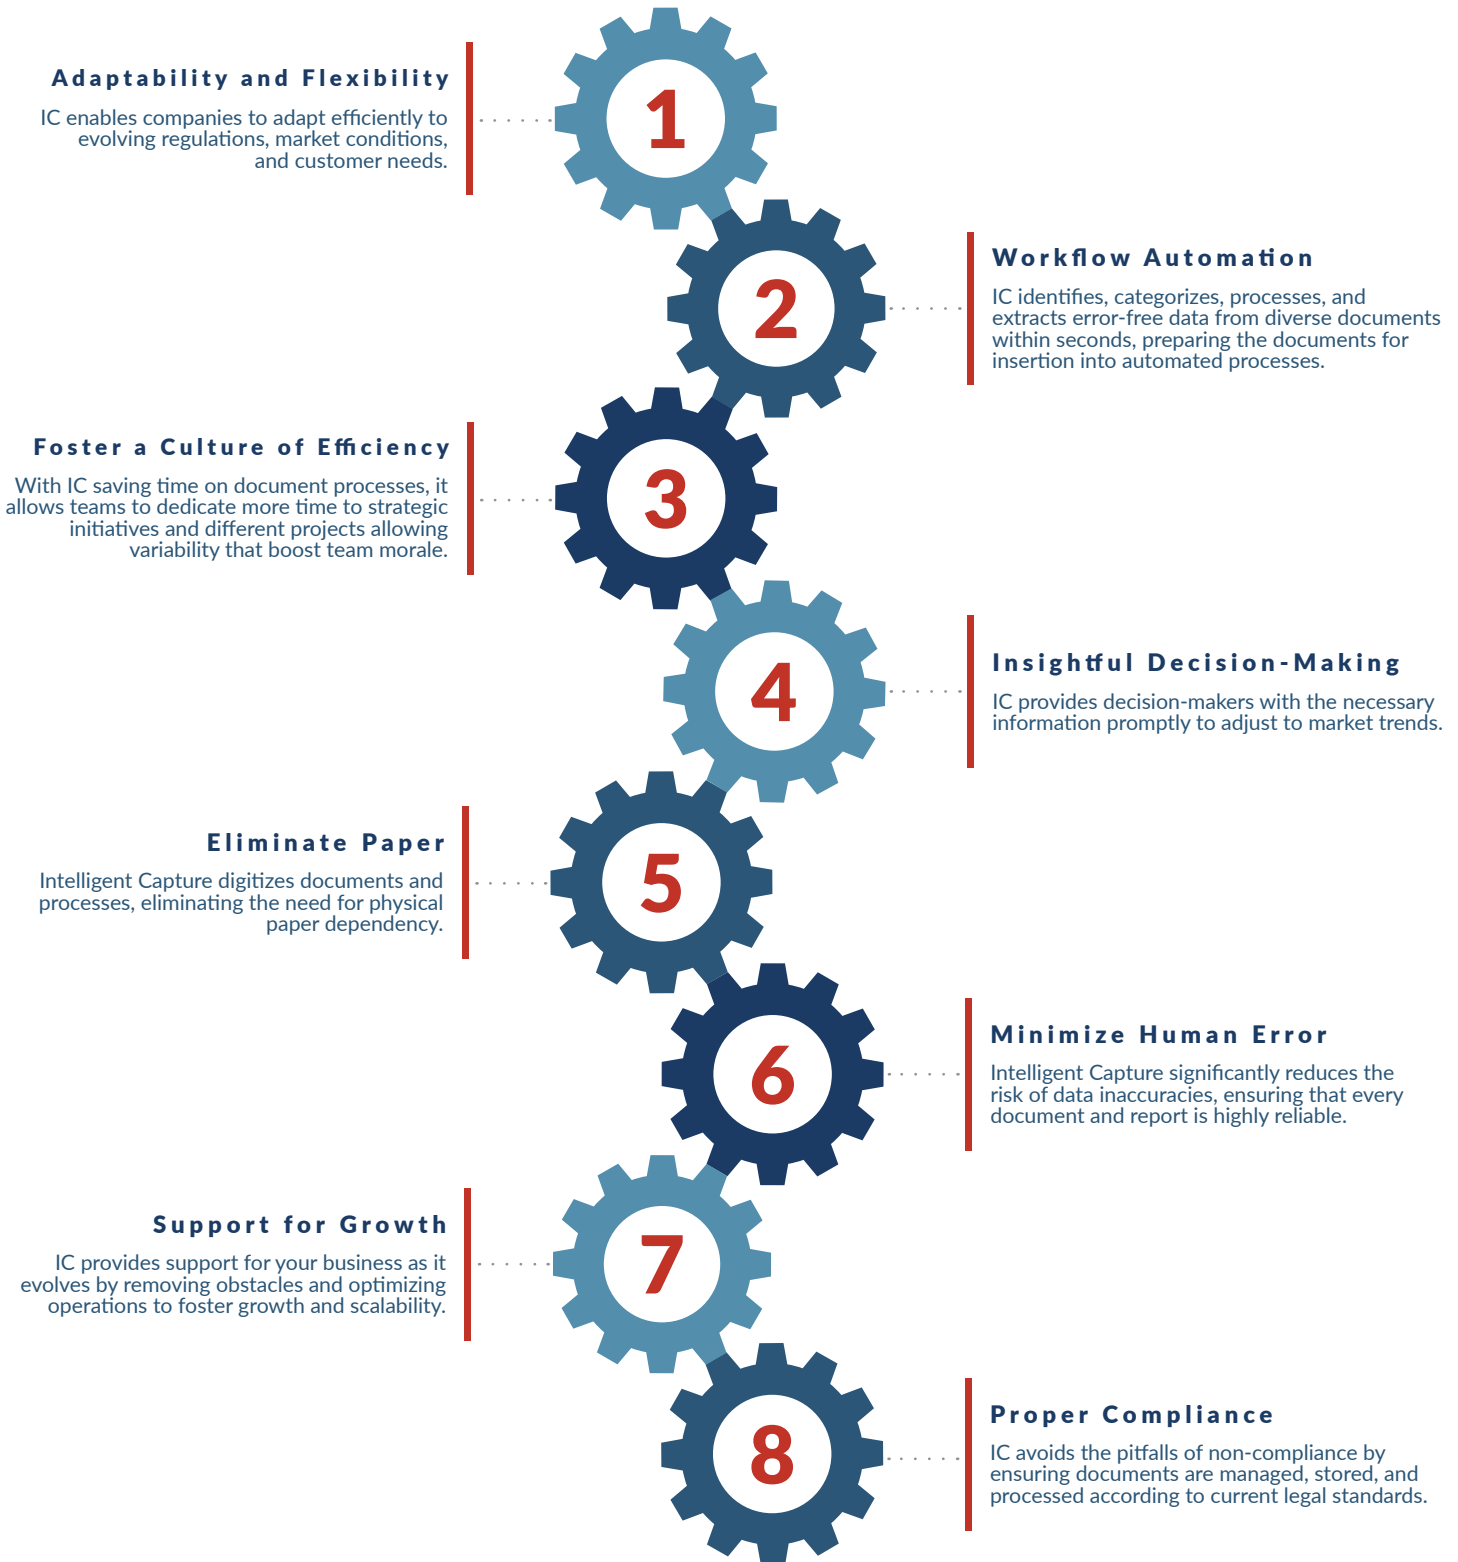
Adaptability and Flexibility

IC enables companies to adapt efficiently to evolving regulations, market conditions, and customer needs.

1

2

Workflow Automation

IC identifies, categorizes, processes, and extracts error-free data from diverse documents within seconds, preparing the documents for insertion into automated processes.

Foster a Culture of Efficiency

With IC saving time on document processes, it allows teams to dedicate more time to strategic initiatives and different projects allowing variability that boost team morale.

3

4

Insightful Decision-Making

IC provides decision-makers with the necessary information promptly to adjust to market trends.

Eliminate Paper

Intelligent Capture digitizes documents and processes, eliminating the need for physical paper dependency.

5

6

Minimize Human Error

Intelligent Capture significantly reduces the risk of data inaccuracies, ensuring that every document and report is highly reliable.

Support for Growth

IC provides support for your business as it evolves by removing obstacles and optimizing operations to foster growth and scalability.

7

8

Proper Compliance

IC avoids the pitfalls of non-compliance by ensuring documents are managed, stored, and processed according to current legal standards.